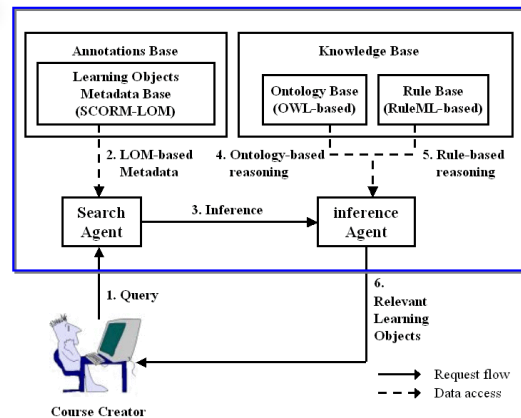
Annotations Base

Learning Objects Metadata Base (SCORM-LOM)

Knowledge Base

Ontology Base (OWL-based)

Rule Base (RuleML-based)

2. LOM-based Metadata

4. Ontology-based reasoning

5. Rule-based reasoning

Search Agent

3. Inference

inference Agent

1. Query

6. Relevant Learning Objects

Request flow

Data access

Course Creator